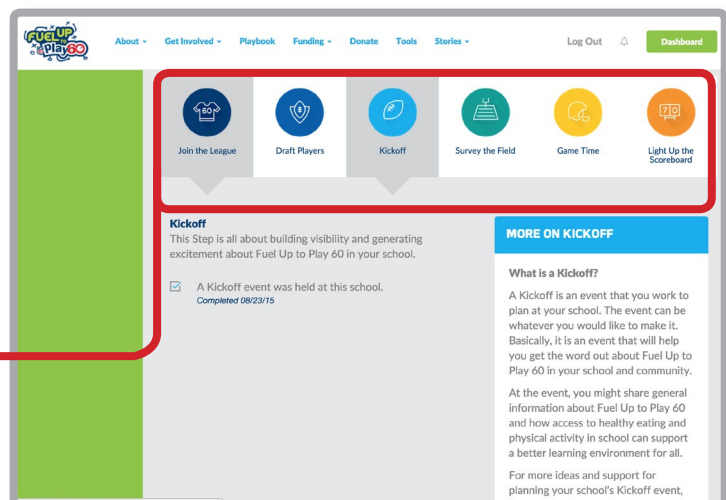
FUEL UP to Play 60

About ▾ Get Involved ▾ Playbook Funding ▾ Donate Tools Stories ▾ Log Out Dashboard

60

Join the League

Draft Players

Kickoff

Survey the Field

Game Time

Light Up the Scoreboard

Kickoff
This Step is all about building visibility and generating excitement about Fuel Up to Play 60 in your school.

A Kickoff event was held at this school.
Completed 08/23/15

MORE ON KICKOFF

What is a Kickoff?

A Kickoff is an event that you work to plan at your school. The event can be whatever you would like to make it. Basically, it is an event that will help you get the word out about Fuel Up to Play 60 in your school and community.

At the event, you might share general information about Fuel Up to Play 60 and how access to healthy eating and physical activity in school can support a better learning environment for all.

For more ideas and support for planning your school's Kickoff event,